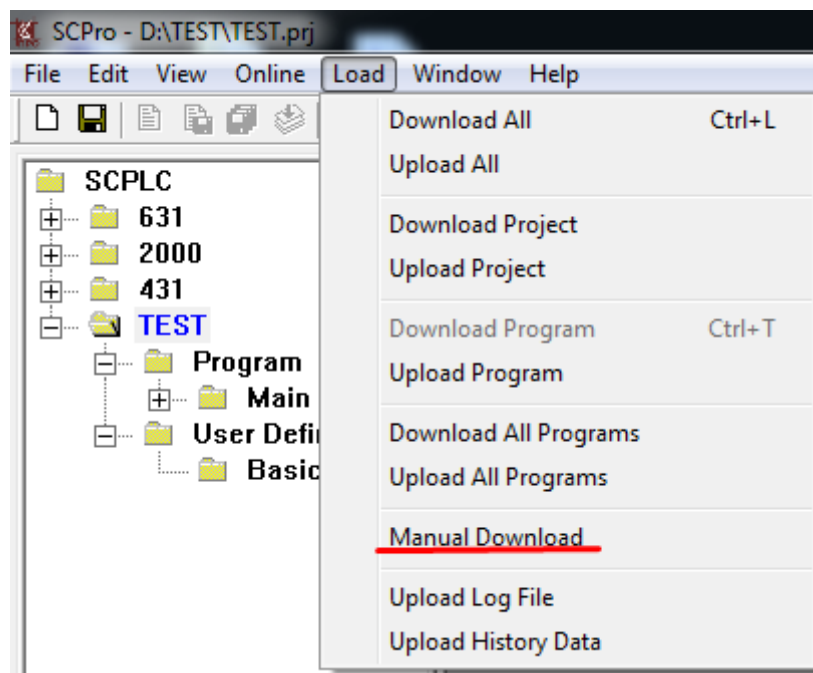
SCPro - D:\TEST\TEST.prj

File Edit View Online Load Window Help

SCPLC
631
2000
431
TEST
Program
Main
User Defi
Basic

Download All Ctrl+L
Upload All

Download Project
Upload Project

Download Program Ctrl+T
Upload Program

Download All Programs
Upload All Programs

Manual Download

Upload Log File
Upload History Data